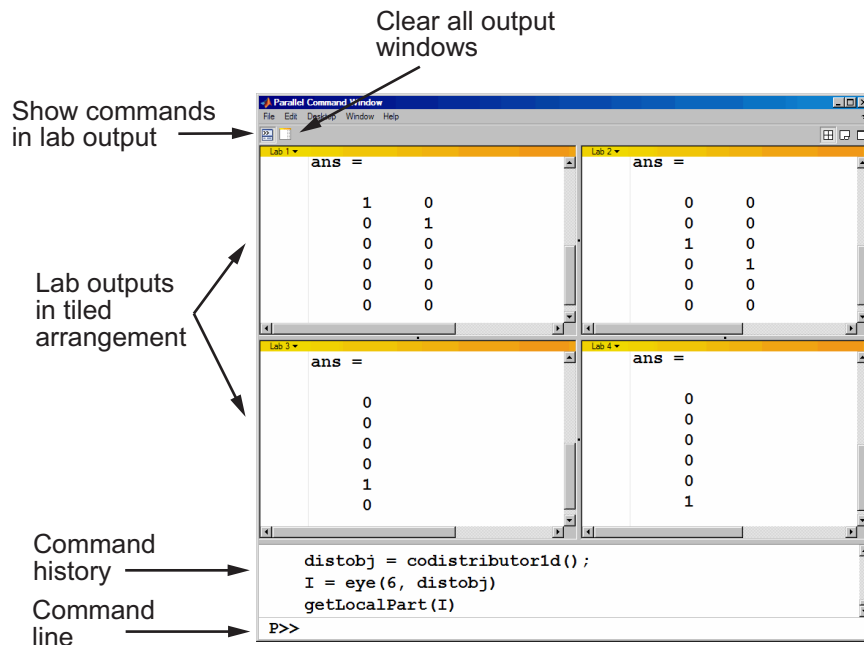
Clear all output windows

Show commands in lab output

Parallel Command Window

File Edit Desktop Window Help

Lab 1

ans =

1 0
0 1
0 0
0 0
0 0
0 0

Lab 2

ans =

0 0
0 0
1 0
0 1
0 0
0 0

Lab outputs in tiled arrangement

Lab 3

ans =

0
0
0
0
1
0

Lab 4

ans =

0
0
0
0
0
1

Command history

distobj = codistributor1d();
I = eye(6, distobj)
getLocalPart(I)

Command line

P>>